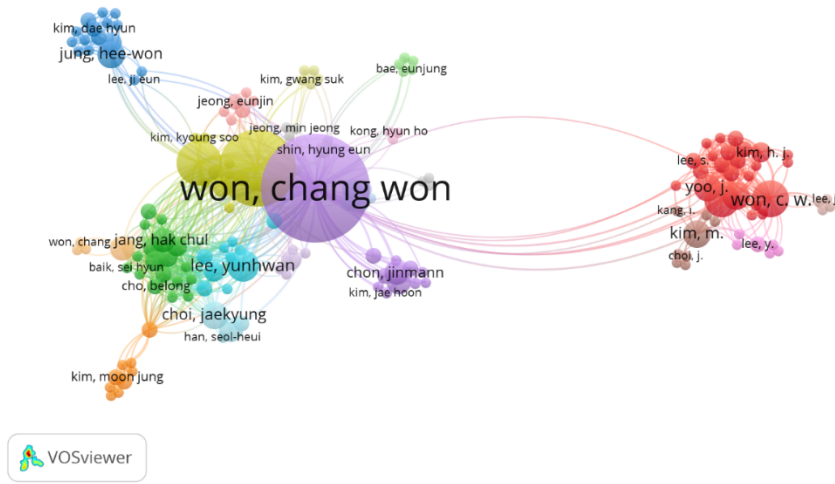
kim, dae hyun
jung, hee-won
lee, ji eun
bae, eunjung
kim, gwang suk
jeong, eunjin
kong, hyun ho
jeong, min jeong
kim, kyoung soo
shin, hyung eun
won, chang won
lee, s.
kim, h. j.
yoo, j.
won, c. w.
lee, j
kang, j.
kim, m.
lee, y.
choi, j.
won, chang
jang, hak chul
baik, sei hyun
lee, yunhwan
cho, belong
chon, jinmann
kim, jae hoon
choi, jaekyung
han, seol-heui
kim, moon jung
VOSviewer